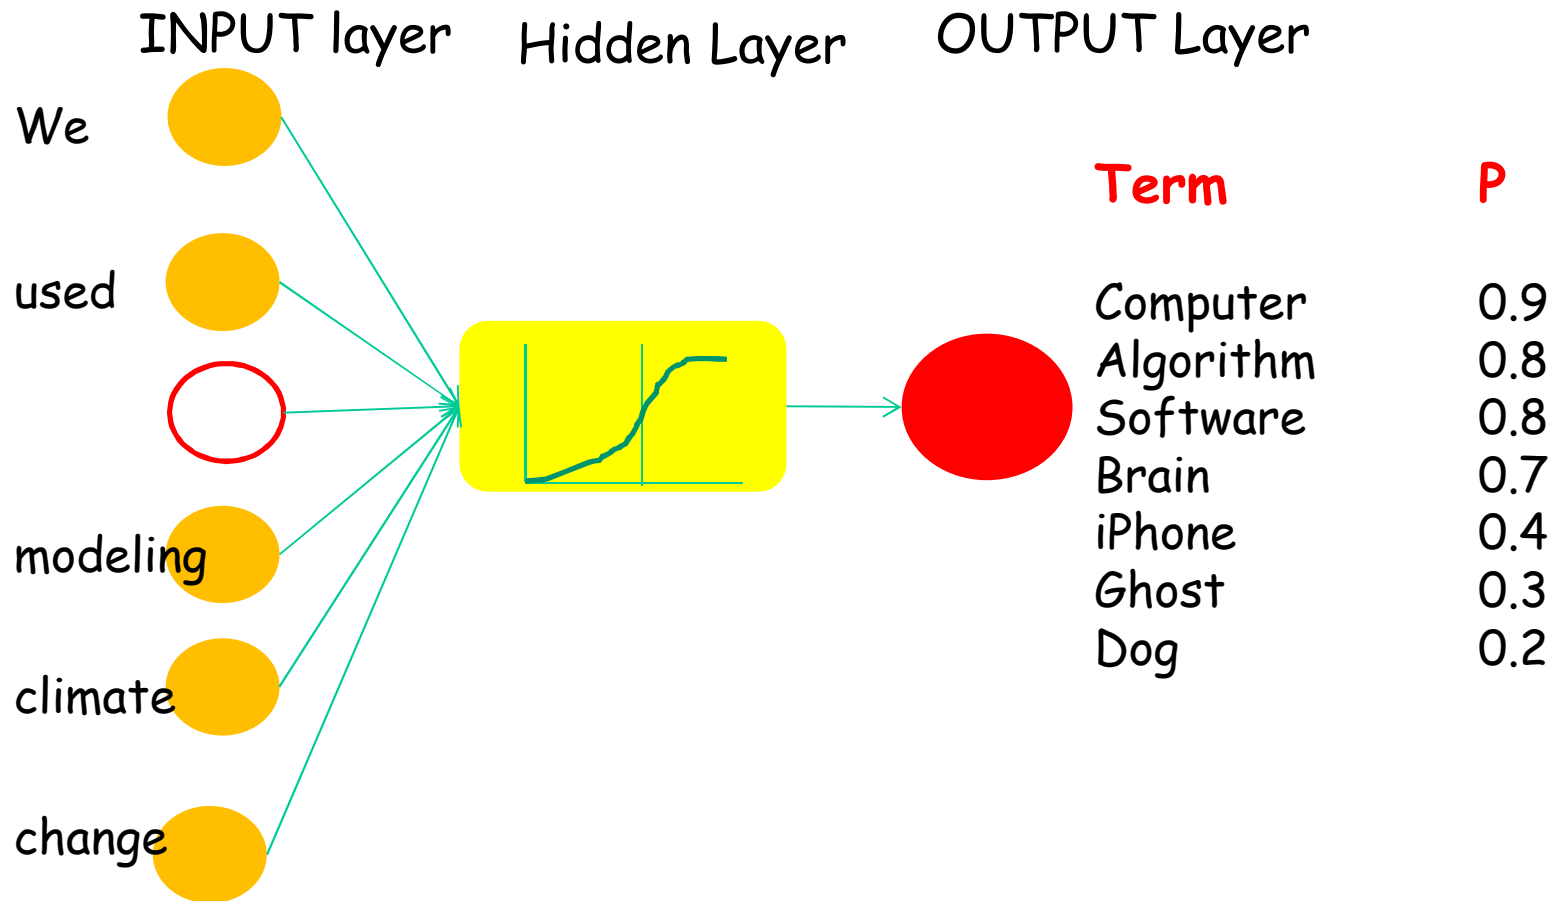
INPUT layer
Hidden Layer
OUTPUT Layer

We
used
modeling
climate
change

| Term | P |
|---|---|
| Computer | 0.9 |
| Algorithm | 0.8 |
| Software | 0.8 |
| Brain | 0.7 |
| iPhone | 0.4 |
| Ghost | 0.3 |
| Dog | 0.2 |